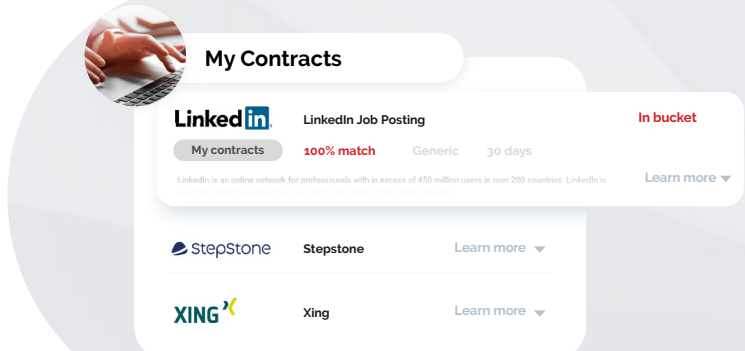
My Contracts

LinkedIn

LinkedIn Job Posting

In bucket

My contracts

100% match

Generic

30 days

LinkedIn is an online network for professionals with in excess of 450 million users in over 200 countries. LinkedIn is

Learn more

StepStone

Stepstone

Learn more

XING

Xing

Learn more